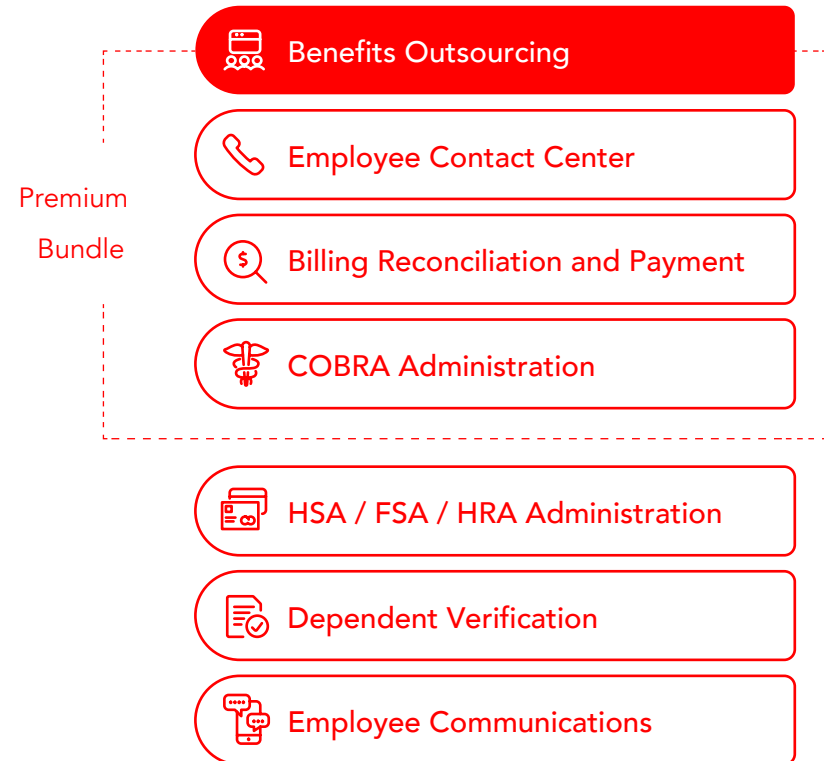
Premium Bundle

Benefits Outsourcing

Employee Contact Center

Billing Reconciliation and Payment

COBRA Administration

HSA / FSA / HRA Administration

Dependent Verification

Employee Communications